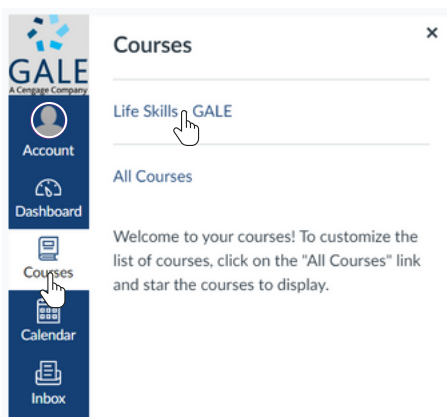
GALE
A Cengage Company

Account

Dashboard

Courses

Calendar

Inbox

Courses

×

Life Skills GALE

All Courses

Welcome to your courses! To customize the list of courses, click on the "All Courses" link and star the courses to display.